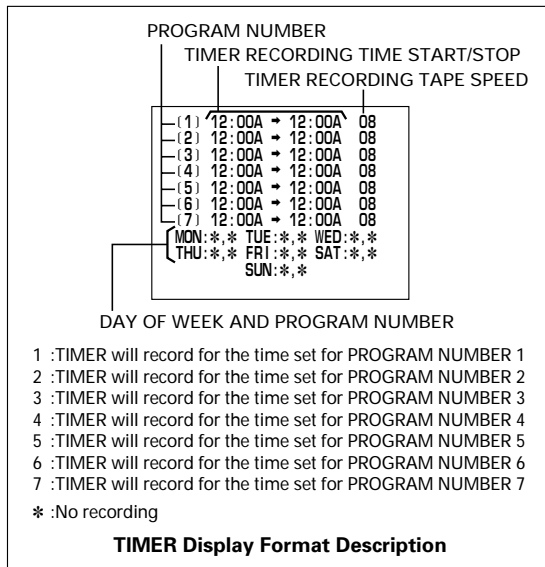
PROGRAM NUMBER
TIMER RECORDING TIME START/STOP
TIMER RECORDING TAPE SPEED

(1) 12:00A → 12:00A 08
(2) 12:00A → 12:00A 08
(3) 12:00A → 12:00A 08
(4) 12:00A → 12:00A 08
(5) 12:00A → 12:00A 08
(6) 12:00A → 12:00A 08
(7) 12:00A → 12:00A 08
MON:∗,∗ TUE:∗,∗ WED:∗,∗
THU:∗,∗ FRI:∗,∗ SAT:∗,∗
SUN:∗,∗

DAY OF WEEK AND PROGRAM NUMBER

1 :TIMER will record for the time set for PROGRAM NUMBER 1
2 :TIMER will record for the time set for PROGRAM NUMBER 2
3 :TIMER will record for the time set for PROGRAM NUMBER 3
4 :TIMER will record for the time set for PROGRAM NUMBER 4
5 :TIMER will record for the time set for PROGRAM NUMBER 5
6 :TIMER will record for the time set for PROGRAM NUMBER 6
7 :TIMER will record for the time set for PROGRAM NUMBER 7
∗ :No recording

TIMER Display Format Description